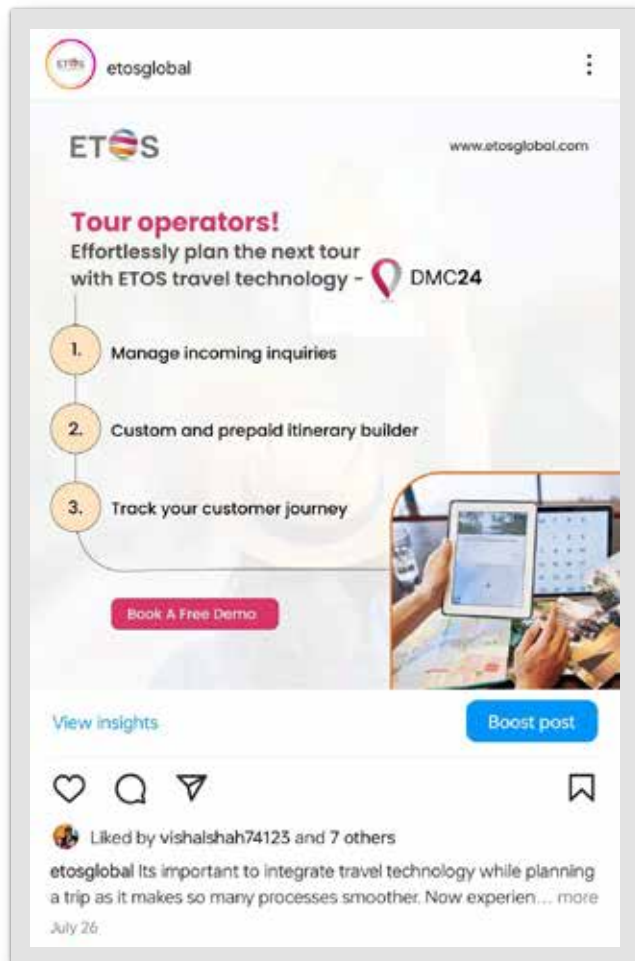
ETOS etosglobal

ETOS

www.etosglobal.com

Tour operators!

Effortlessly plan the next tour with ETOS travel technology - DMC24

1. Manage incoming inquiries

2. Custom and prepaid itinerary builder

3. Track your customer journey

Book A Free Demo

View insights

Boost post

Liked by vishalshah74123 and 7 others

etosglobal Its important to integrate travel technology while planning a trip as it makes so many processes smoother. Now experien... more

July 26